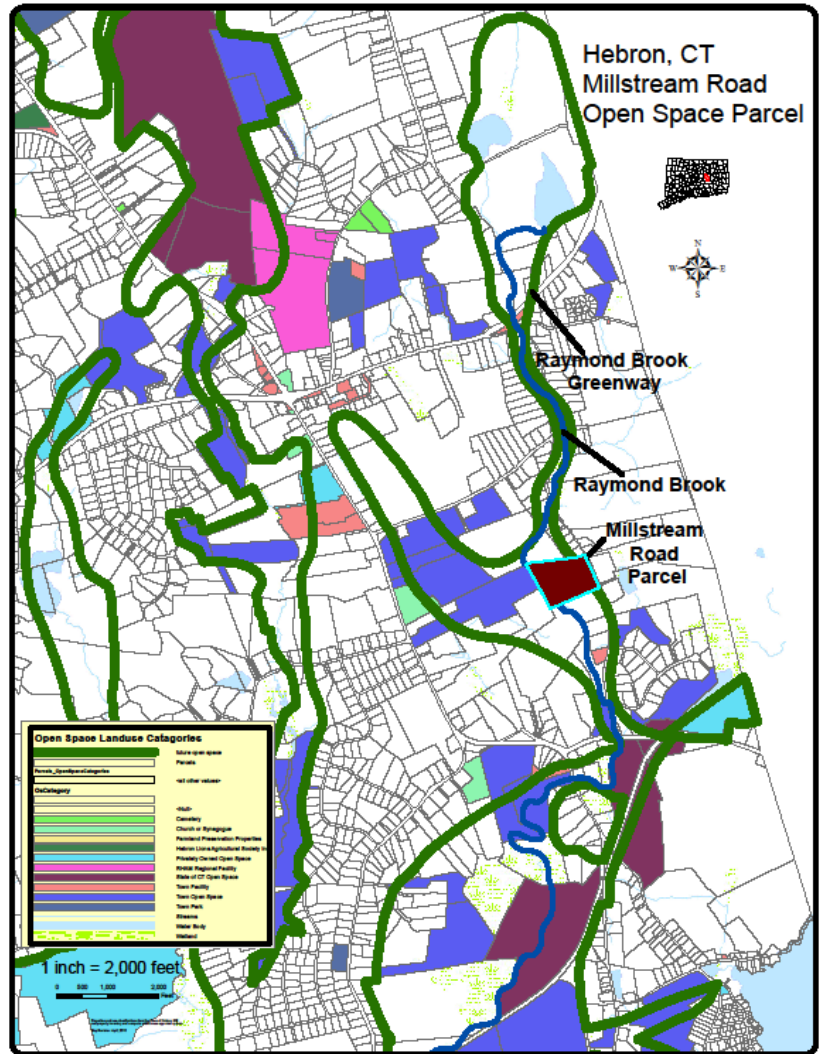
Hebron, CT
Millstream Road
Open Space Parcel

N
W E
S

Raymond Brook Greenway

Raymond Brook

Millstream Road Parcel

Open Space Landuse Catagories
future open space
Parcels
Parcels_OpenSpaceCategories
<all other values>
OsCategory
<Null>
Cemetery
Church or Synagogue
Farmland Preservation Properties
Hebron Lions Agricultural Society Inc
Privately Owned Open Space
RHAM Regional Facility
State of CT Open Space
Town Facility
Town Open Space
Town Park
Streams
Water Body
Wetland

1 inch = 2,000 feet
0 500 1,000 2,000
Feet

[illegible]